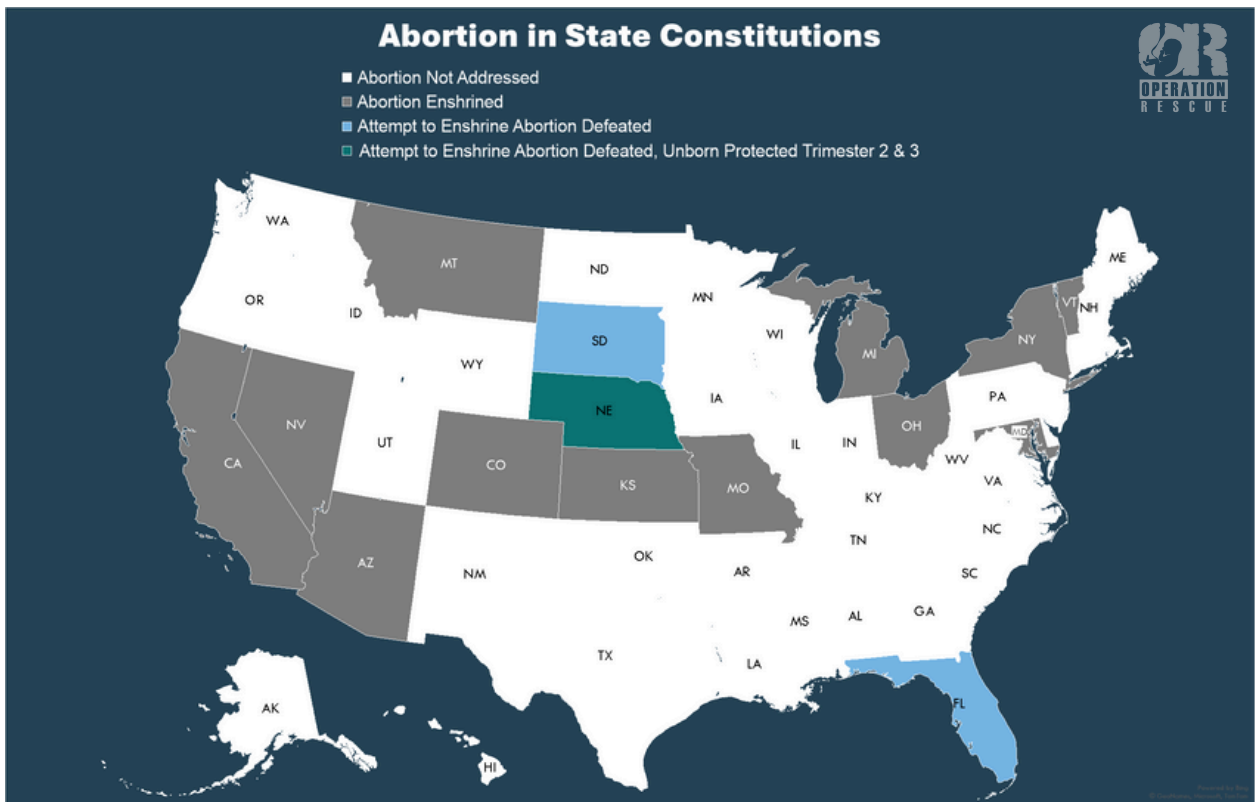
Abortion in State Constitutions

Abortion Not Addressed
Abortion Enshrined
Attempt to Enshrine Abortion Defeated
Attempt to Enshrine Abortion Defeated, Unborn Protected Trimester 2 & 3

OR
OPERATION
RESCUE

WA
OR
ID
MT
ND
SD
WY
NE
MN
WI
MI
IA
NV
CA
UT
CO
KS
MO
IL
IN
OH
PA
NY
VT
NH
ME
MD
WV
VA
KY
NC
TN
SC
AZ
NM
OK
AR
MS
AL
GA
TX
LA
FL
AK
HI

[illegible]